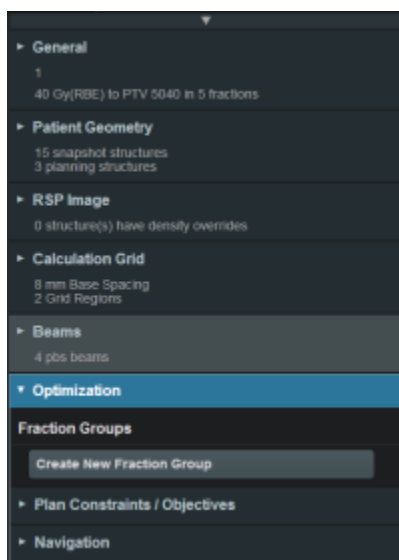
General
1
40 Gy(RBE) to PTV 5040 in 5 fractions

Patient Geometry
15 snapshot structures
3 planning structures

RSP Image
0 structure(s) have density overrides

Calculation Grid
8 mm Base Spacing
2 Grid Regions

Beams
4 pbs beams

Optimization

Fraction Groups

Create New Fraction Group

Plan Constraints / Objectives

Navigation